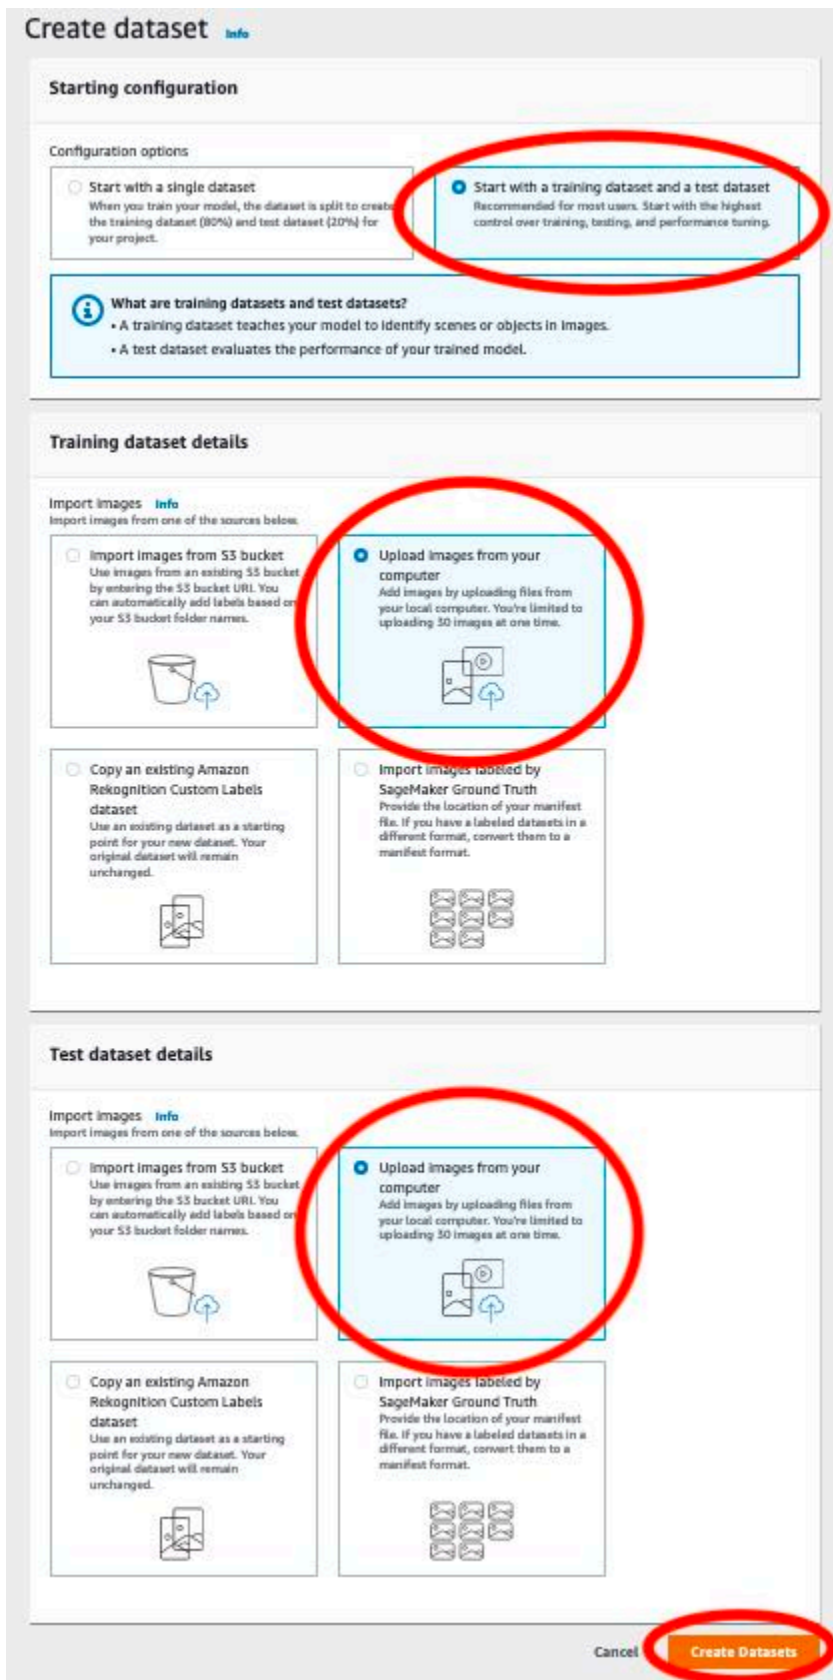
Create dataset Info

Starting configuration

Configuration options

Start with a single dataset
When you train your model, the dataset is split to create the training dataset (80%) and test dataset (20%) for your project.

Start with a training dataset and a test dataset
Recommended for most users. Start with the highest control over training, testing, and performance tuning.

What are training datasets and test datasets?
• A training dataset teaches your model to identify scenes or objects in images.
• A test dataset evaluates the performance of your trained model.

Training dataset details

Import images Info
Import images from one of the sources below.

Import images from S3 bucket
Use images from an existing S3 bucket by entering the S3 bucket URI. You can automatically add labels based on your S3 bucket folder names.

Upload images from your computer
Add images by uploading files from your local computer. You're limited to uploading 30 images at one time.

Copy an existing Amazon Rekognition Custom Labels dataset
Use an existing dataset as a starting point for your new dataset. Your original dataset will remain unchanged.

Import images labeled by SageMaker Ground Truth
Provide the location of your manifest file. If you have a labeled datasets in a different format, convert them to a manifest format.

Test dataset details

Import images Info
Import images from one of the sources below.

Import images from S3 bucket
Use images from an existing S3 bucket by entering the S3 bucket URI. You can automatically add labels based on your S3 bucket folder names.

Upload images from your computer
Add images by uploading files from your local computer. You're limited to uploading 30 images at one time.

Copy an existing Amazon Rekognition Custom Labels dataset
Use an existing dataset as a starting point for your new dataset. Your original dataset will remain unchanged.

Import images labeled by SageMaker Ground Truth
Provide the location of your manifest file. If you have a labeled datasets in a different format, convert them to a manifest format.

Cancel Create Datasets